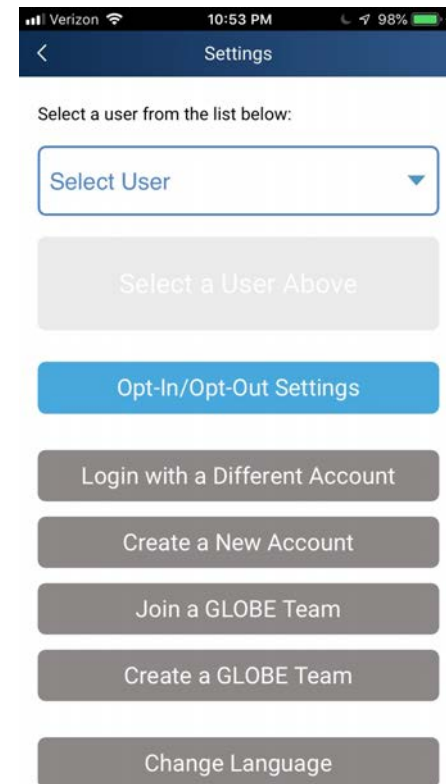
Verizon 10:53 PM 98%
<
Settings

Select a user from the list below:

Select User

Select a User Above

Opt-In/Opt-Out Settings

Login with a Different Account

Create a New Account

Join a GLOBE Team

Create a GLOBE Team

Change Language